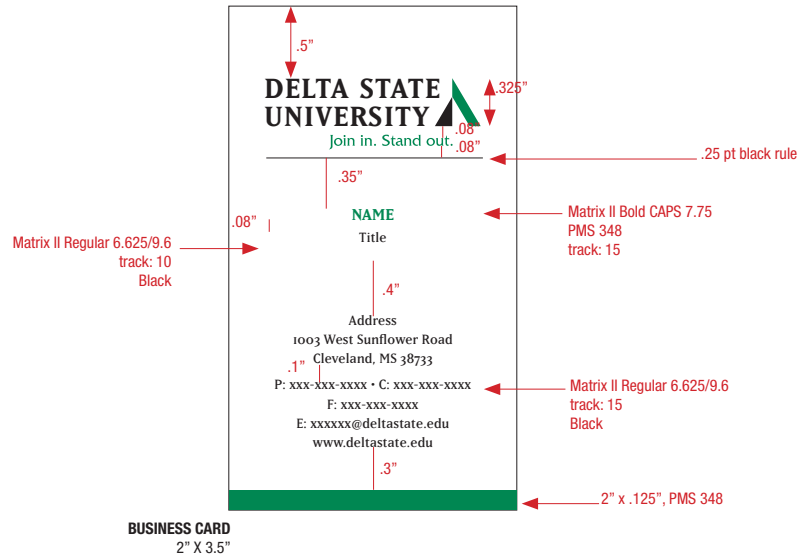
.5"

DELTA STATE UNIVERSITY
Join in. Stand out.

.325"

.08"
.08"

.25 pt black rule

.35"

.08"

NAME
Title

Matrix II Bold CAPS 7.75
PMS 348
track: 15

Matrix II Regular 6.625/9.6
track: 10
Black

.4"

Address
1003 West Sunflower Road
Cleveland, MS 38733

.1"

P: xxx-xxx-xxxx • C: xxx-xxx-xxxx
F: xxx-xxx-xxxx
E: xxxxxx@deltastate.edu
www.deltastate.edu

Matrix II Regular 6.625/9.6
track: 15
Black

.3"

2" x .125", PMS 348

BUSINESS CARD
2" X 3.5"